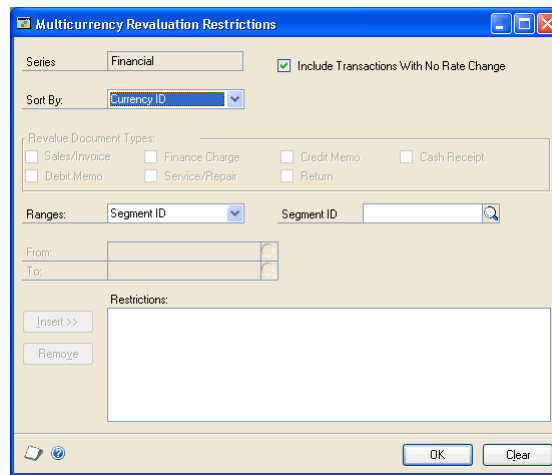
Multicurrency Revaluation Restrictions

Series Financial

Include Transactions With No Rate Change

Sort By: Currency ID

Revalue Document Types:
Sales/Invoice
Finance Charge
Credit Memo
Cash Receipt
Debit Memo
Service/Repair
Return

Ranges: Segment ID
Segment ID

From:
To:

Restrictions:

Insert >>
Remove

OK
Clear